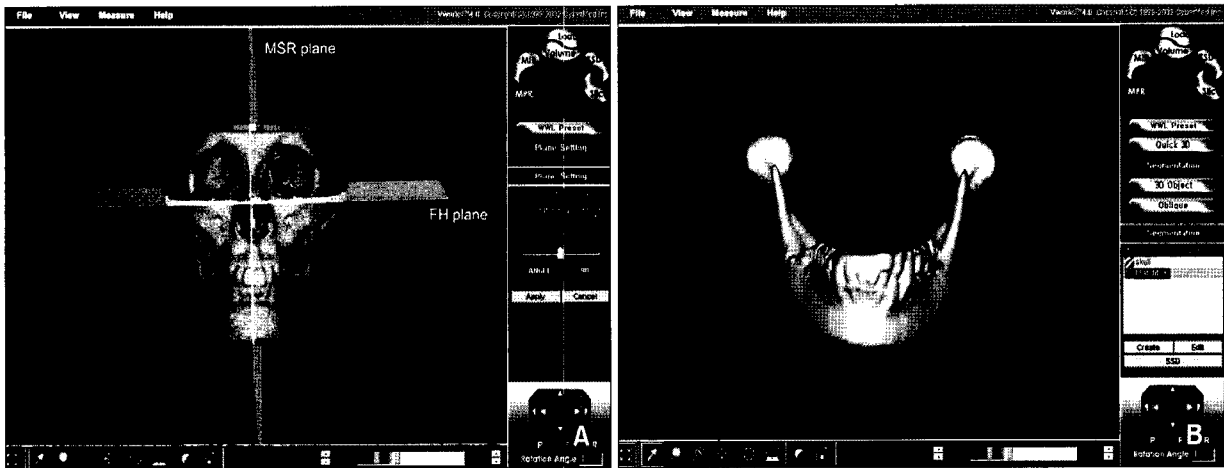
File View Measure Help

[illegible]

MSR plane

FH plane

Lock
Volume
MPR

WWL Preset
Plane Setting

Plane Setting

Angle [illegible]

Apply Cancel

A

P R

Rotation Angle

File View Measure Help

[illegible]

Lock
Volume
MPR

WWL Preset
Quick 3D
Segmentation
3D Object
Oblique

Segmentation

skull

Create Edit
SSD

B

P R

Rotation Angle